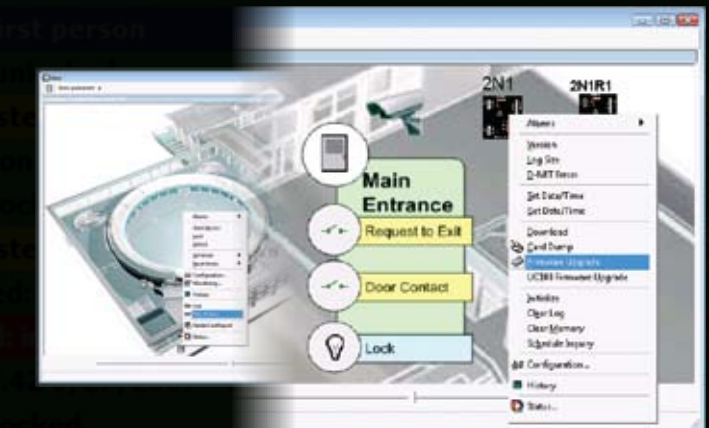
rst person

2N1

2N1R1

Alarms
Version
Log Size
D-AMT Server
Set Date/Time
Get Date/Time
Download
Card Dump
Firmware Upgrade
UCMB Firmware Upgrade
Initialize
Clear Log
Clear Memory
Schedule Inquiry
Configuration...
History
Status...

Main Entrance

Request to Exit

Door Contact

Lock